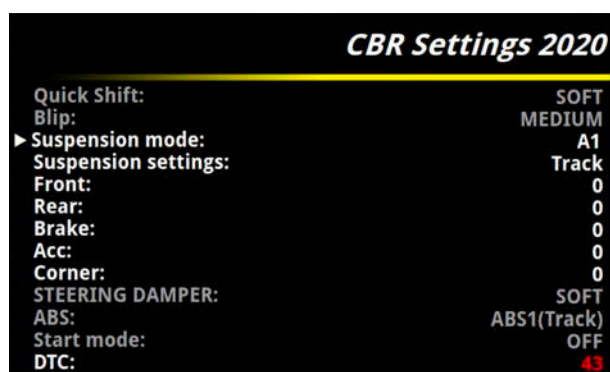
CBR Settings 2020

| | |
|---|---|
| Quick Shift: | SOFT |
| Blip: | MEDIUM |
| ▶ Suspension mode: | A1 |
| Suspension settings: | Track |
| Front: | 0 |
| Rear: | 0 |
| Brake: | 0 |
| Acc: | 0 |
| Corner: | 0 |
| STEERING DAMPER: | SOFT |
| ABS: | ABS1(Track) |
| Start mode: | OFF |
| DTC: | 43 |